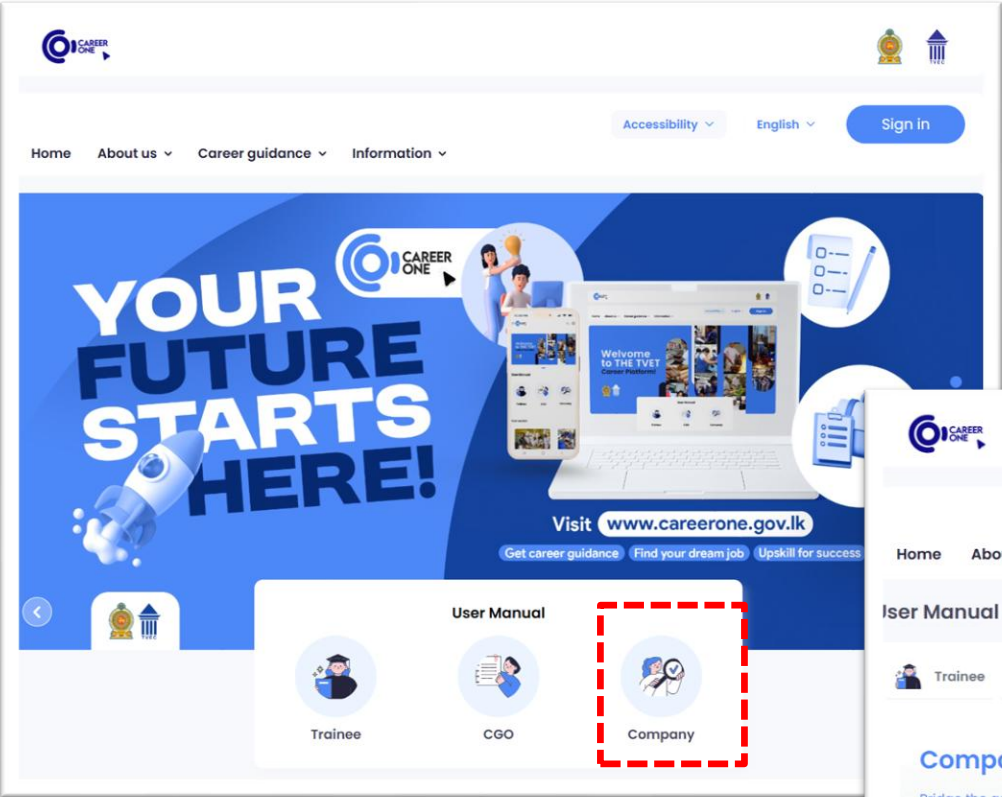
CAREER ONE

Accessibility English Sign in

Home About us Career guidance Information

CAREER ONE

YOUR FUTURE STARTS HERE!

Welcome to THE TVET Career Platform!

Visit www.careerone.gov.lk

Get career guidance Find your dream job Upskill for success

User Manual

Trainee CGO Company

CAREER ONE

Home Abo

User Manual

Trainee

Comp